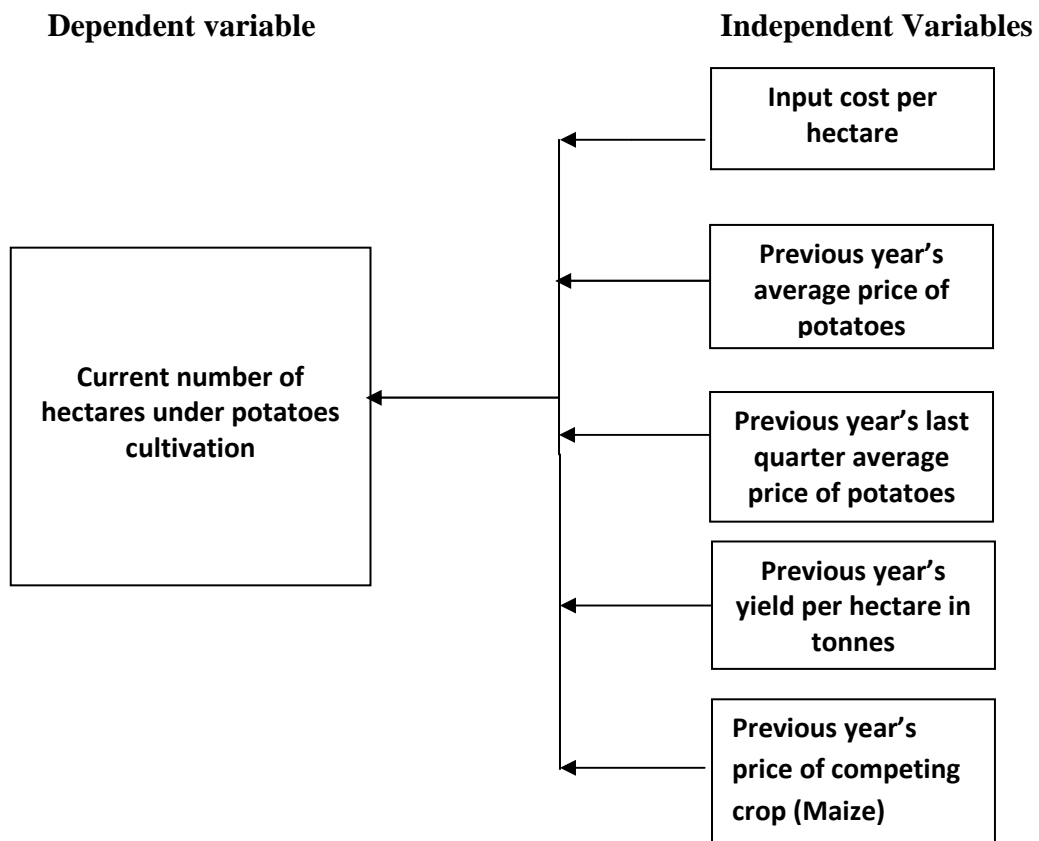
**Dependent variable**

**Independent Variables**

Input cost per hectare

Previous year's average price of potatoes

Current number of hectares under potatoes cultivation

Previous year's last quarter average price of potatoes

Previous year's yield per hectare in tonnes

Previous year's price of competing crop (Maize)